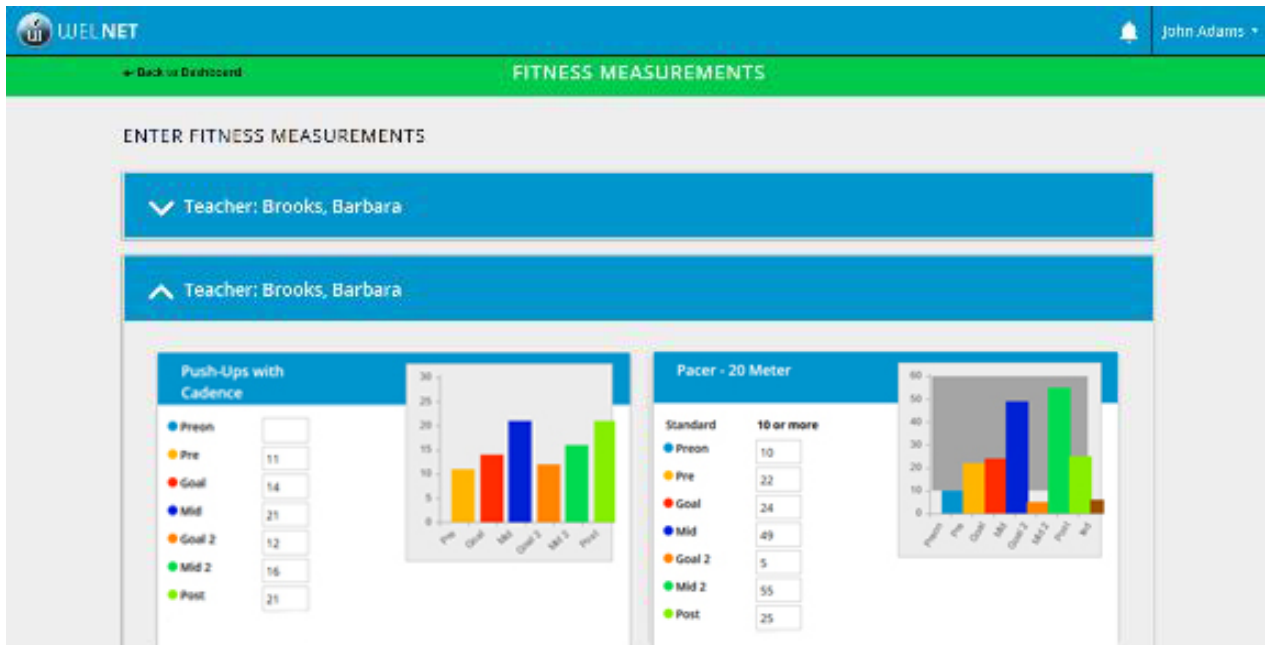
WELNET

John Adams

← Back to Dashboard

FITNESS MEASUREMENTS

ENTER FITNESS MEASUREMENTS

Teacher: Brooks, Barbara

Teacher: Brooks, Barbara

Push-Ups with Cadence

Preon

Pre 11

Goal 14

Mid 21

Goal 2 12

Mid 2 16

Post 21

30
25
20
15
10
5
0

Pre
Goal
Mid
Goal 2
Mid 2
Post

Pacer - 20 Meter

Standard 10 or more

Preon 10

Pre 22

Goal 24

Mid 49

Goal 2 5

Mid 2 55

Post 25

60
50
40
30
20
10
0

Preon
Pre
Goal
Mid
Goal 2
Mid 2
Post
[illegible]